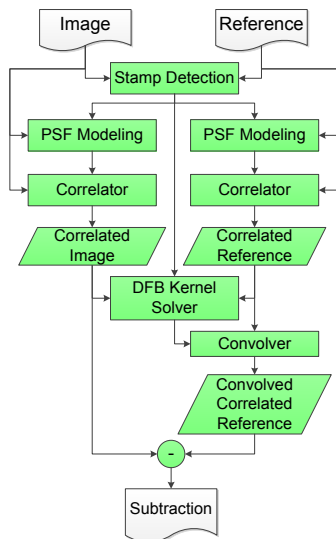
Image

Reference

Stamp Detection

PSF Modeling

PSF Modeling

Correlator

Correlator

Correlated Image

Correlated Reference

DFB Kernel Solver

Convolver

Convolved Correlated Reference

-

Subtraction